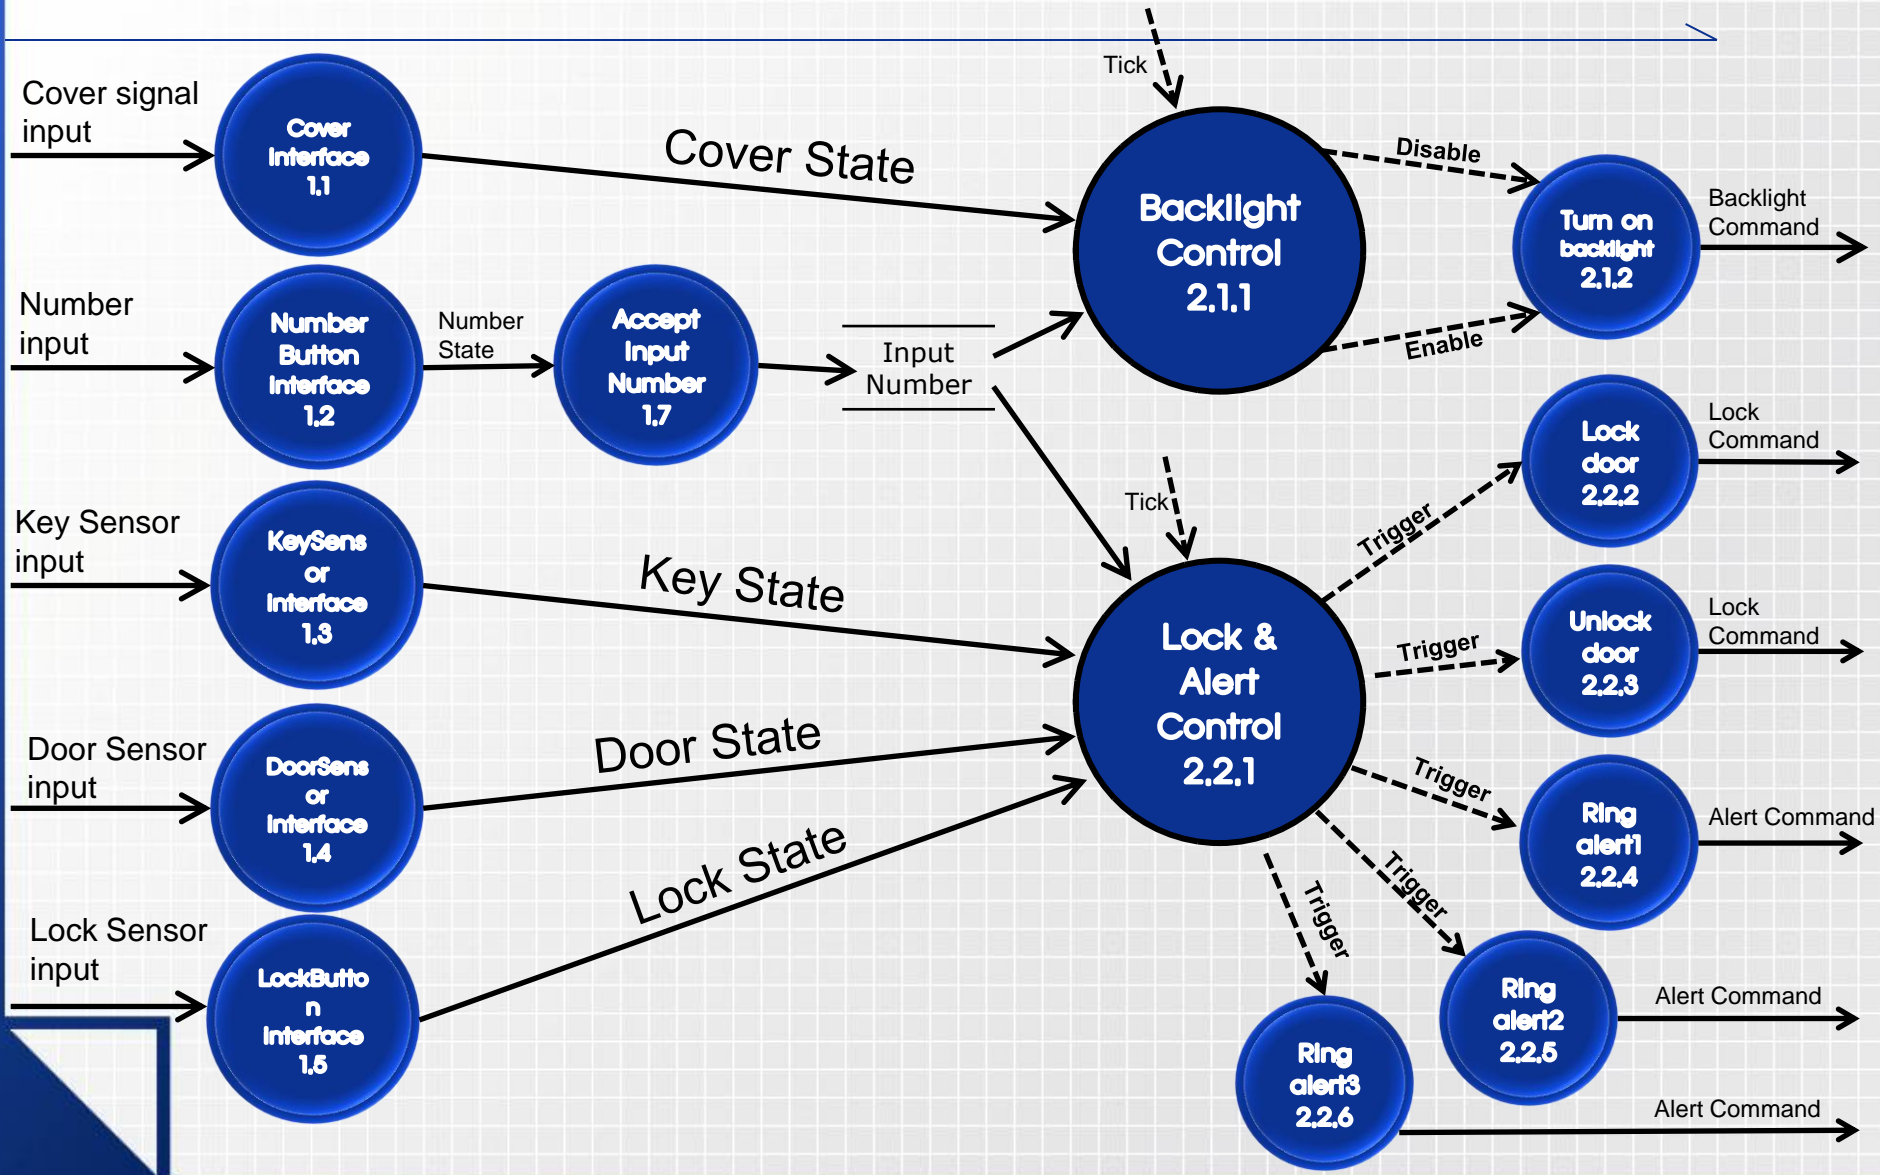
Cover signal input

Cover Interface 1.1

Cover State

Tick

Backlight Control 2.1.1

Disable

Turn on backlight 2.1.2

Backlight Command

Number input

Number Button Interface 1.2

Number State

Accept Input Number 1.7

Input Number

Enable

Lock door 2.2.2

Lock Command

Tick

Trigger

Key Sensor input

KeySensor Interface 1.3

Key State

Lock & Alert Control 2.2.1

Trigger

Unlock door 2.2.3

Lock Command

Door Sensor input

DoorSensor Interface 1.4

Door State

Trigger

Ring alert1 2.2.4

Alert Command

Lock Sensor input

LockButton Interface 1.5

Lock State

Trigger

Trigger

Ring alert2 2.2.5

Alert Command

Ring alert3 2.2.6

Alert Command